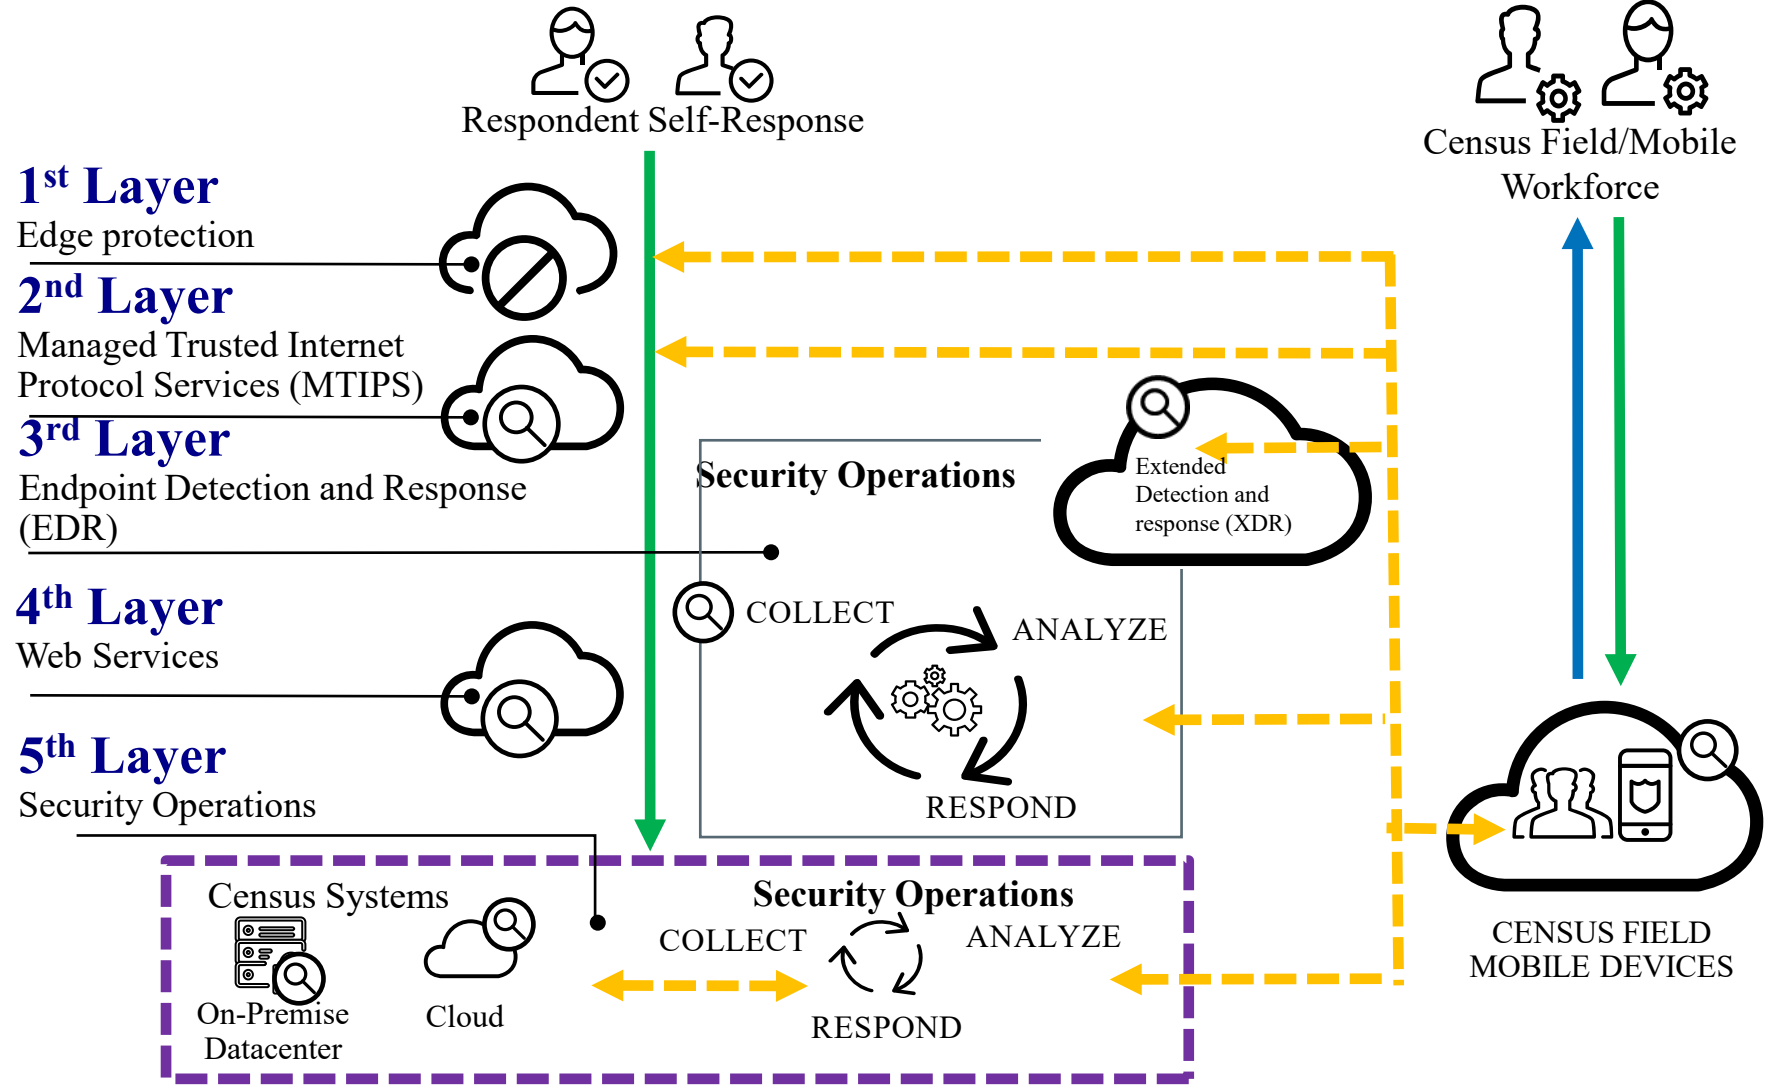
Respondent Self-Response

Census Field/Mobile Workforce

1$^{st}$ Layer
Edge protection

2$^{nd}$ Layer
Managed Trusted Internet Protocol Services (MTIPS)

3$^{rd}$ Layer
Endpoint Detection and Response (EDR)

4$^{th}$ Layer
Web Services

5$^{th}$ Layer
Security Operations

Security Operations

Extended Detection and response (XDR)

COLLECT
ANALYZE
RESPOND

Census Systems
On-Premise Datacenter
Cloud

Security Operations
COLLECT
ANALYZE
RESPOND

CENSUS FIELD MOBILE DEVICES